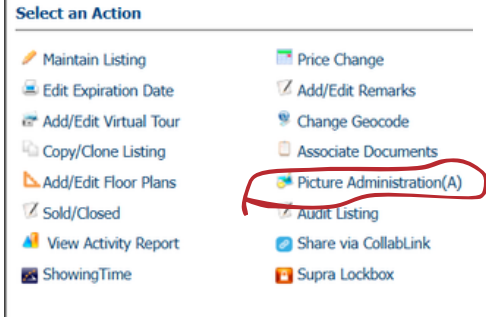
Select an Action

Maintain Listing
Edit Expiration Date
Add/Edit Virtual Tour
Copy/Clone Listing
Add/Edit Floor Plans
Sold/Closed
View Activity Report
ShowingTime

Price Change
Add/Edit Remarks
Change Geocode
Associate Documents
Picture Administration(A)
Audit Listing
Share via CollabLink
Supra Lockbox